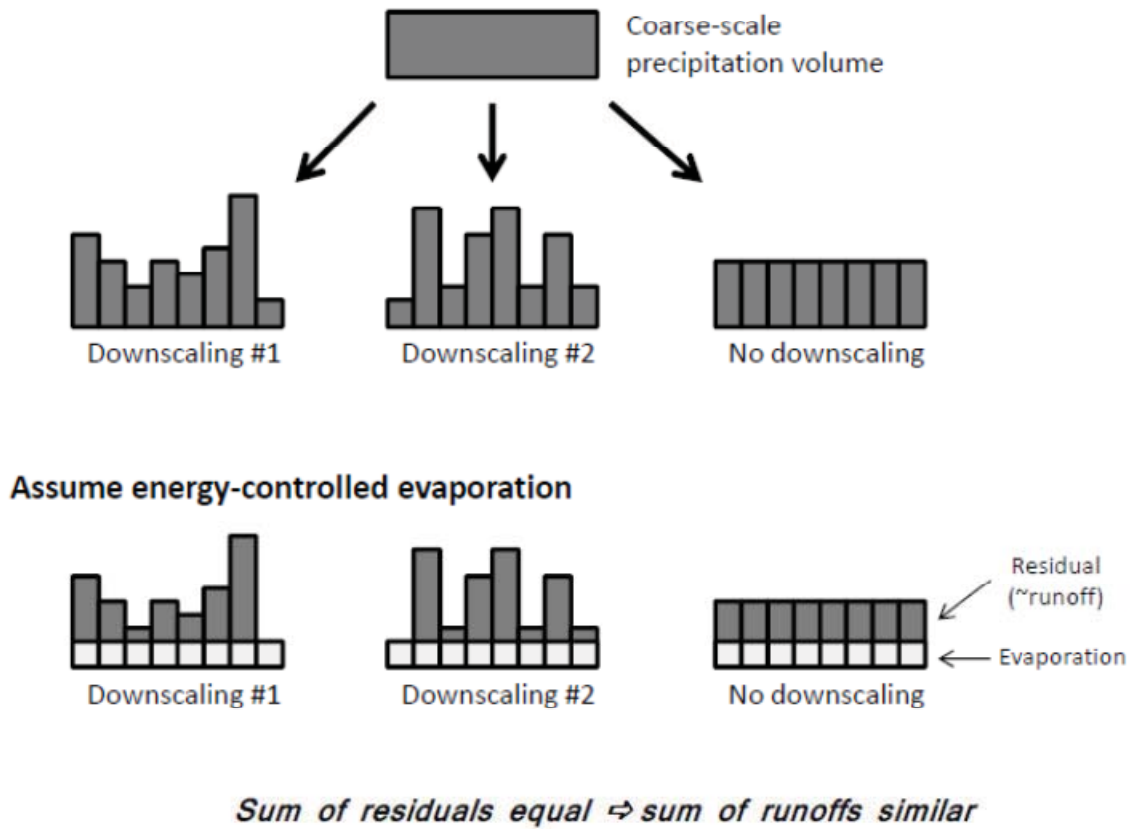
Coarse-scale precipitation volume

Downscaling #1

Downscaling #2

No downscaling

Assume energy-controlled evaporation

Residual (~runoff)

Evaporation

Downscaling #1

Downscaling #2

No downscaling

Sum of residuals equal ⇨ sum of runoffs similar